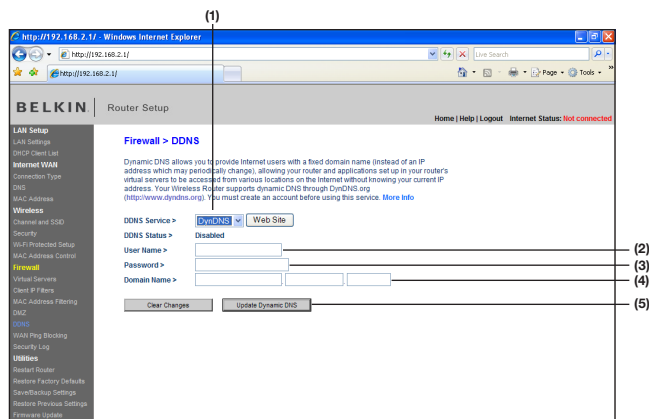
(1)

http://192.168.2.1/ - Windows Internet Explorer

http://192.168.2.1/

Live Search

http://192.168.2.1/

Page ▾ Tools ▾

BELKIN | Router Setup

Home | Help | Logout Internet Status: Not connected

LAN Setup
LAN Settings
DHCP Client List
Internet WAN
Connection Type
DNS
MAC Address
Wireless
Channel and SSID
Security
Wi-Fi Protected Setup
MAC Address Control
Firewall
Virtual Servers
Client IP Filters
MAC Address Filtering
DMZ
DDNS
WAN Ping Blocking
Security Log
Utilities
Restart Router
Restore Factory Defaults
Save/Backup Settings
Restore Previous Settings
Firmware Update

Firewall > DDNS

Dynamic DNS allows you to provide Internet users with a fixed domain name (instead of an IP address which may periodically change), allowing your router and applications set up in your router's virtual servers to be accessed from various locations on the Internet without knowing your current IP address. Your Wireless Router supports dynamic DNS through DynDNS.org (http://www.dyndns.org). You must create an account before using this service. More Info

DDNS Service > DynDNS Web Site

DDNS Status > Disabled

User Name >

Password >

Domain Name >

Clear Changes

Update Dynamic DNS

(2)

(3)

(4)

(5)